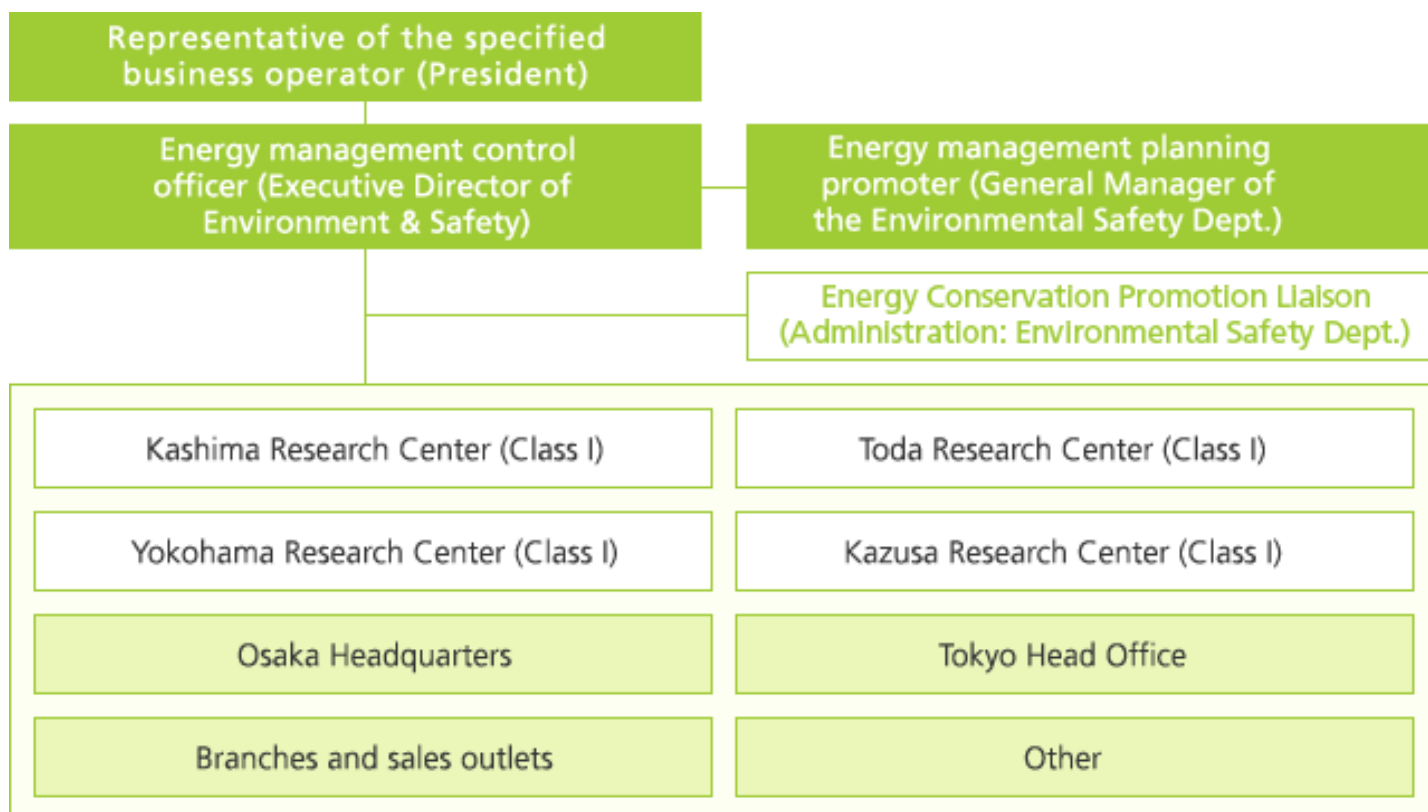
Representative of the specified business operator (President)

Energy management control officer (Executive Director of Environment & Safety)

Energy management planning promoter (General Manager of the Environmental Safety Dept.)

Energy Conservation Promotion Liaison (Administration: Environmental Safety Dept.)

Kashima Research Center (Class I)

Toda Research Center (Class I)

Yokohama Research Center (Class I)

Kazusa Research Center (Class I)

Osaka Headquarters

Tokyo Head Office

Branches and sales outlets

Other